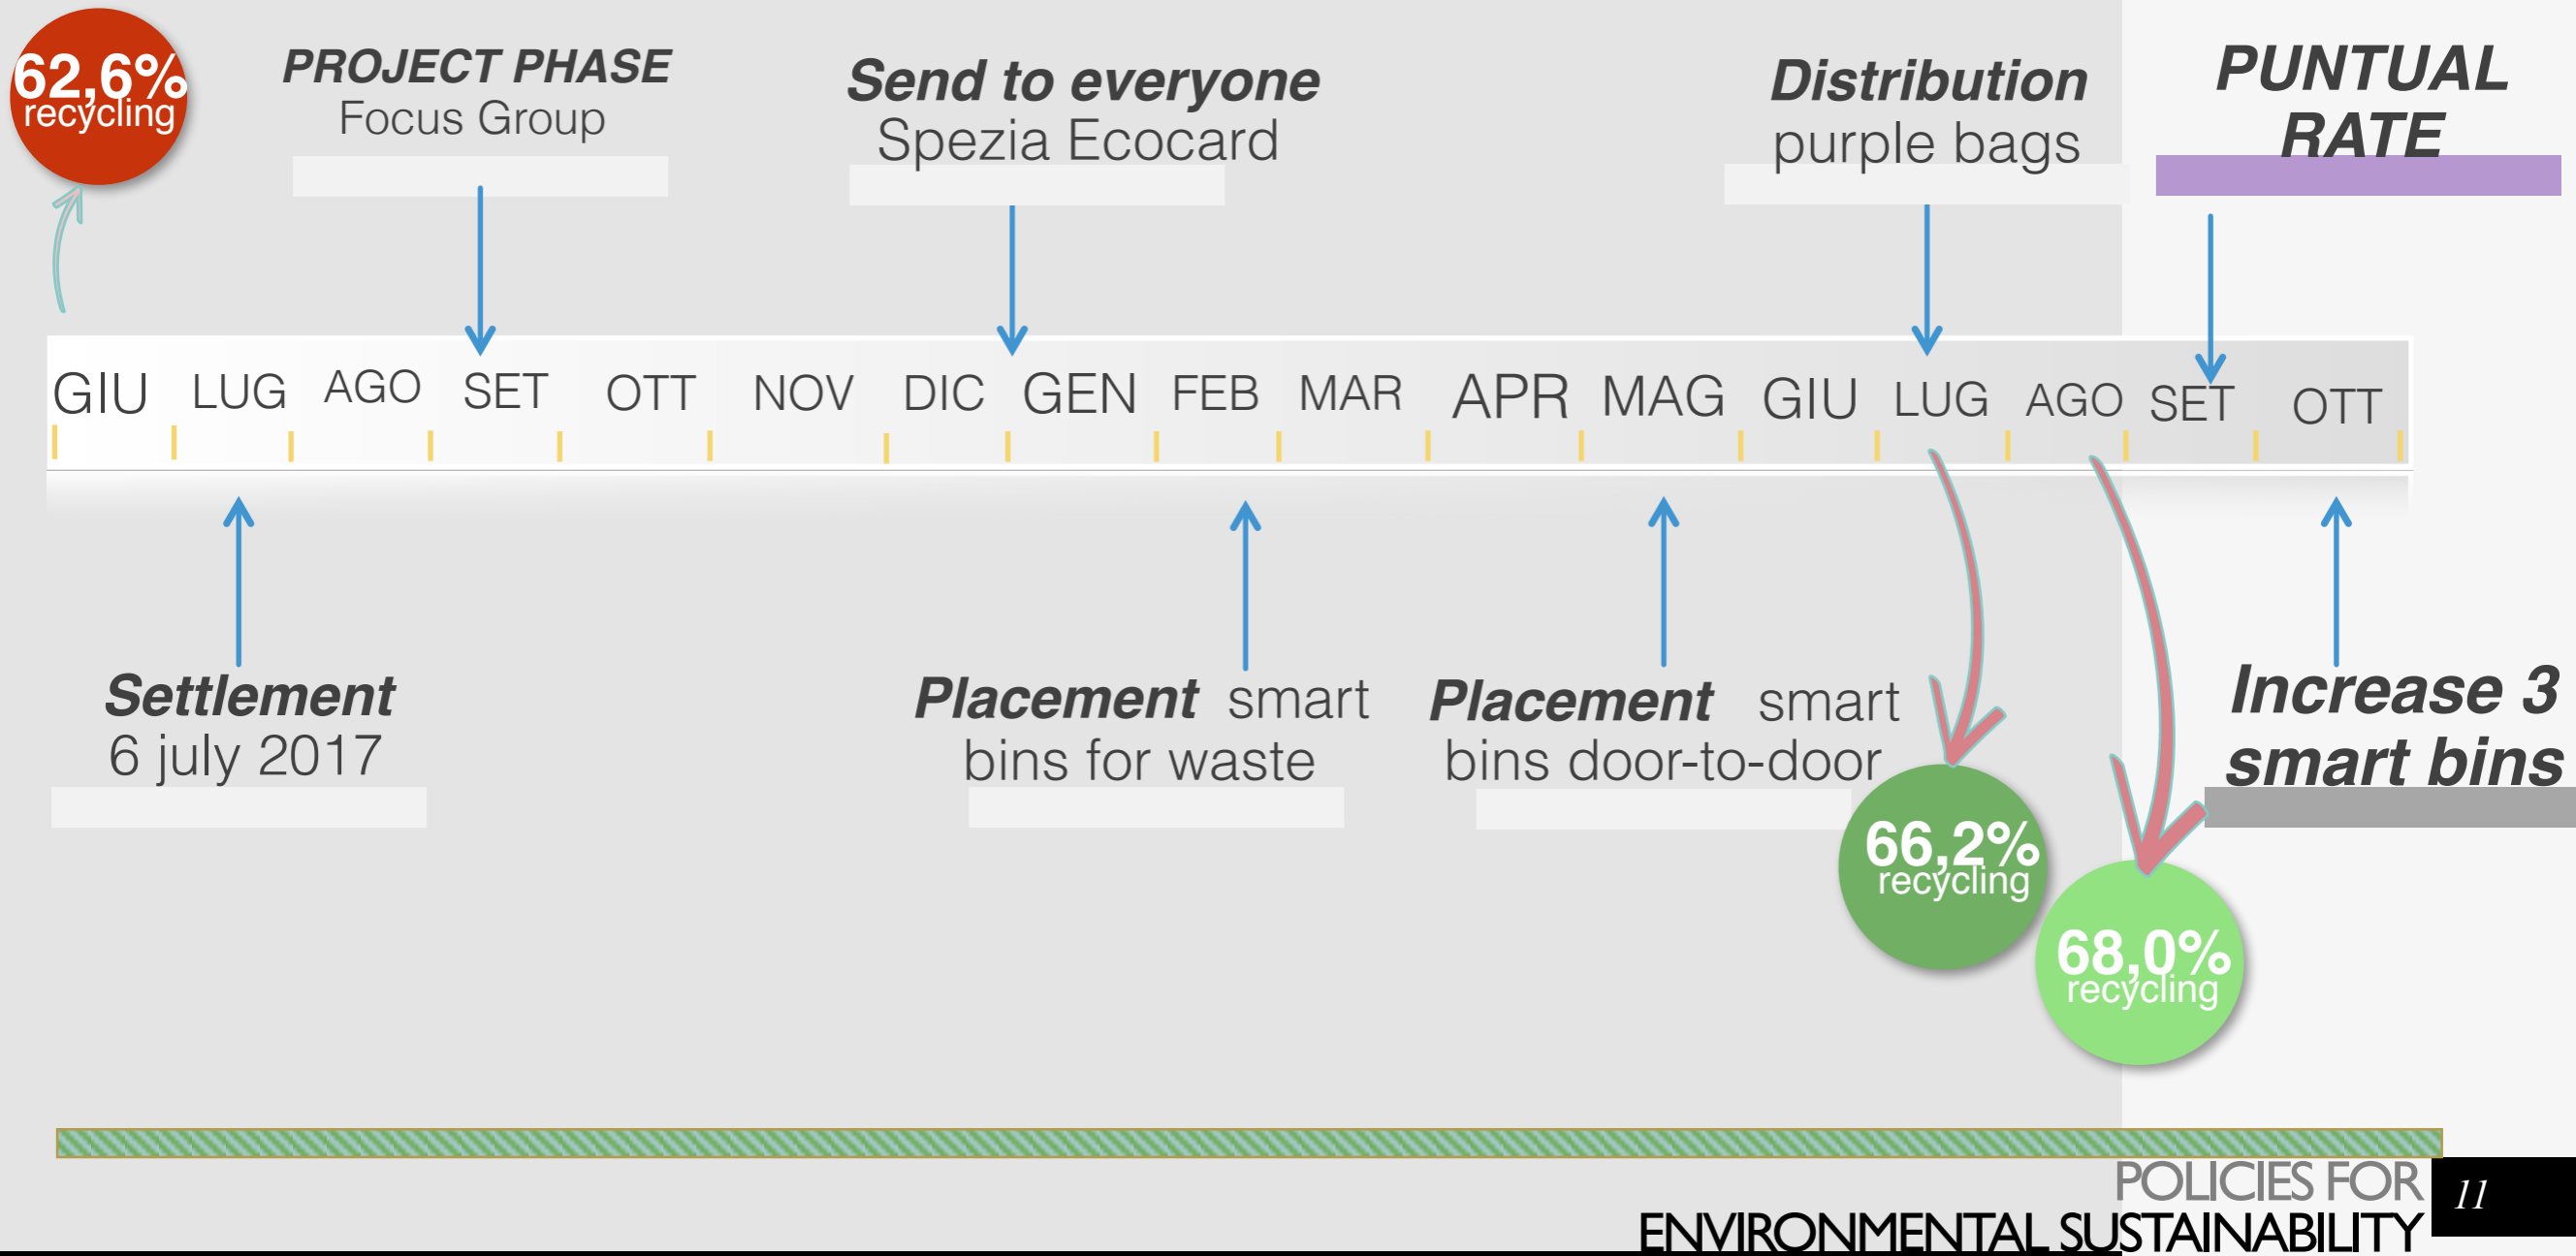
62,6%
recycling

PROJECT PHASE
Focus Group

Send to everyone
Spezia Ecocard

Distribution
purple bags

PUNTUAL RATE

GIU LUG AGO SET OTT NOV DIC GEN FEB MAR APR MAG GIU LUG AGO SET OTT

Settlement
6 july 2017

Placement smart bins for waste

Placement smart bins door-to-door

Increase 3 smart bins

66,2%
recycling

68,0%
recycling

POLICIES FOR
ENVIRONMENTAL SUSTAINABILITY

11